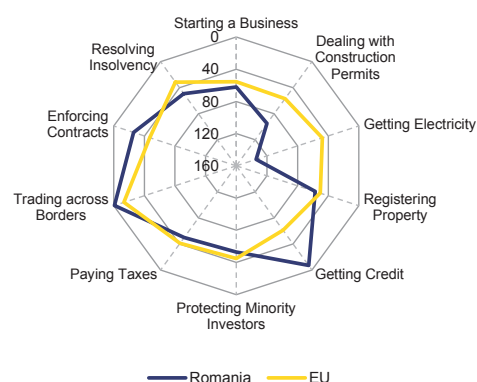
Starting a Business
0
40
80
120
160
Dealing with Construction Permits
Getting Electricity
Registering Property
Getting Credit
Protecting Minority Investors
Paying Taxes
Trading across Borders
Enforcing Contracts
Resolving Insolvency

Romania
EU